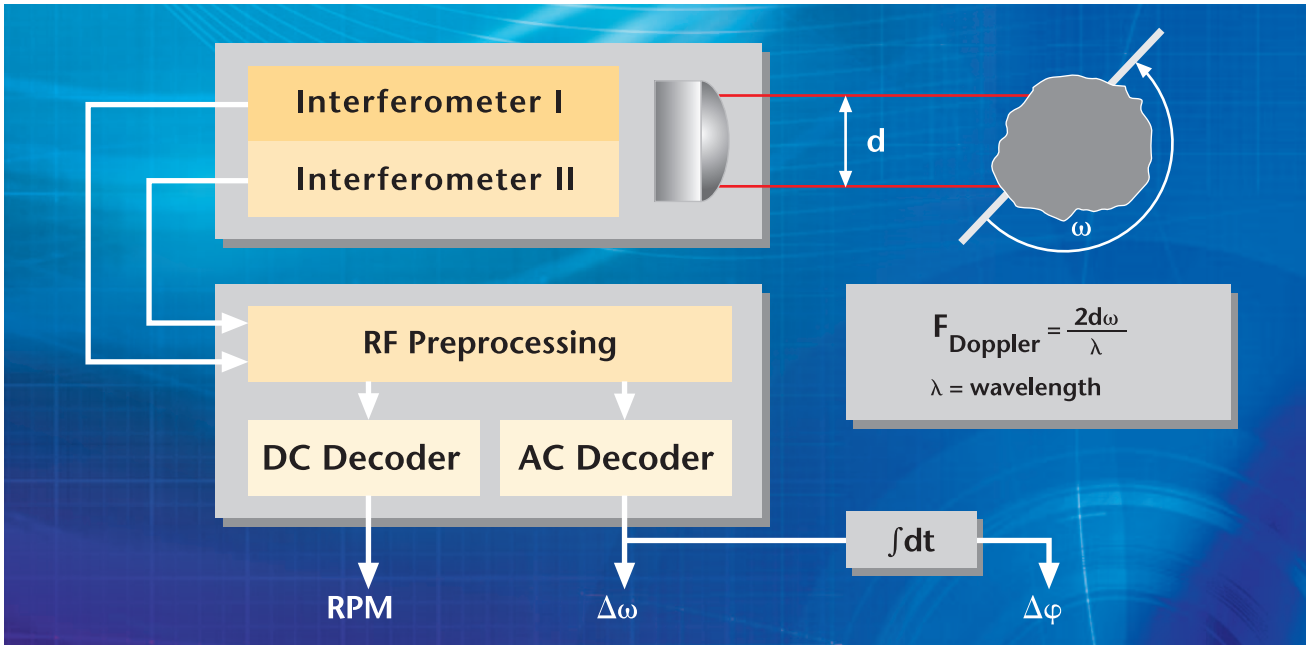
Interferometer I

Interferometer II

d

$\omega$

RF Preprocessing

$F_{Doppler} = \frac{2d\omega}{\lambda}$

$\lambda$ = wavelength

DC Decoder

AC Decoder

$\int dt$

RPM

$\Delta\omega$

$\Delta\varphi$